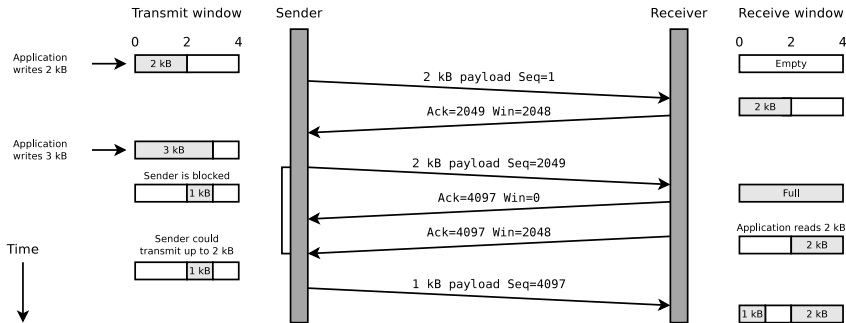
Transmit window

Sender

Receiver

Receive window

0 2 4

0 2 4

Application writes 2 kB

2 kB

Empty

2 kB payload Seq=1

Ack=2049 Win=2048

2 kB

Application writes 3 kB

3 kB

2 kB payload Seq=2049

Sender is blocked

1 kB

Full

Ack=4097 Win=0

Ack=4097 Win=2048

Application reads 2 kB

2 kB

Time

Sender could transmit up to 2 kB

1 kB

1 kB payload Seq=4097

1 kB

2 kB